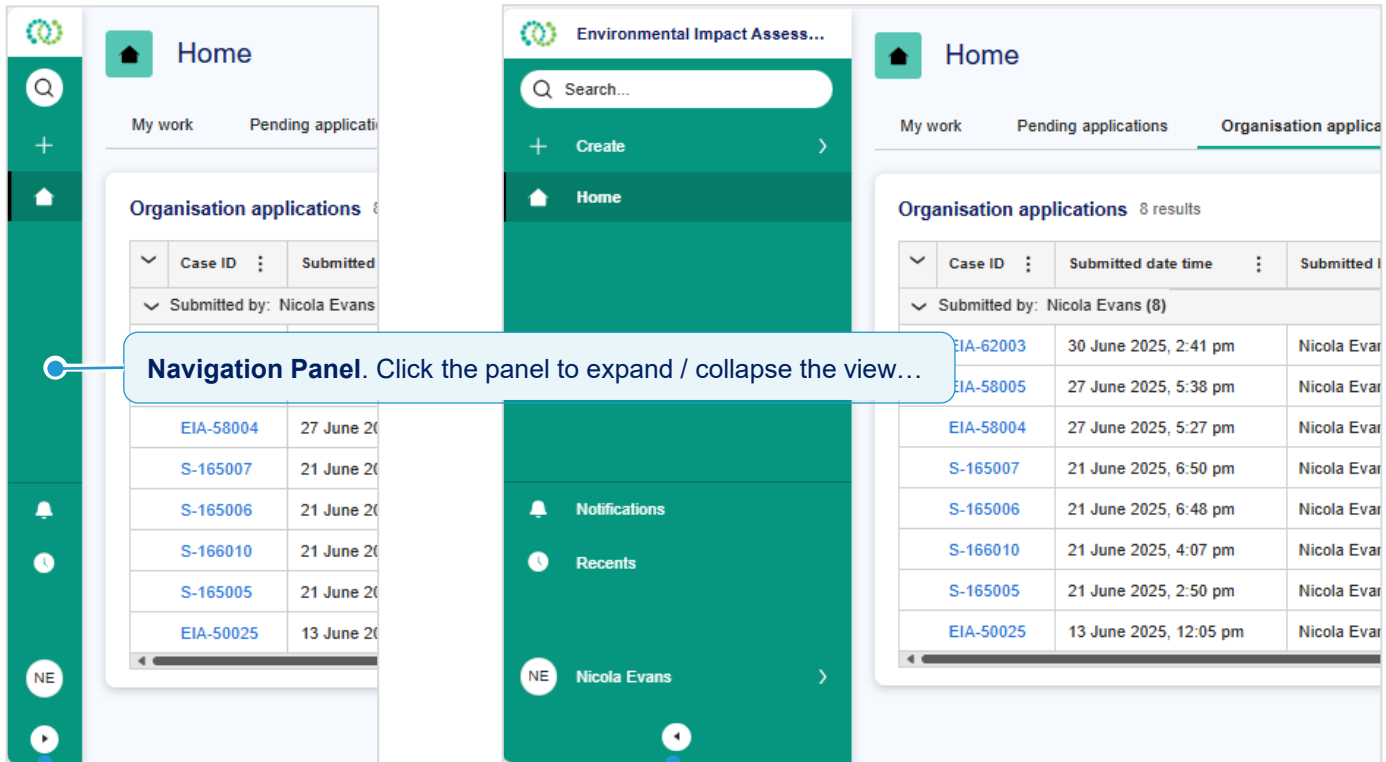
Home

My work | Pending applicati

Organisation applications 8

| | Case ID | Submitted |
|---|---|---|
| Submitted by: Nicola Evans | | |
| | EIA-58004 | 27 June 20 |
| | S-165007 | 21 June 20 |
| | S-165006 | 21 June 20 |
| | S-166010 | 21 June 20 |
| | S-165005 | 21 June 20 |
| | EIA-50025 | 13 June 20 |

NE

Navigation Panel. Click the panel to expand / collapse the view…

Environmental Impact Assess...

Search...

Create

Home

Notifications

Recents

NE Nicola Evans

Home

My work | Pending applications | Organisation applica

Organisation applications 8 results

| | Case ID | Submitted date time | Submitted |
|---|---|---|---|
| Submitted by: Nicola Evans (8) | | | |
| | EIA-62003 | 30 June 2025, 2:41 pm | Nicola Evar |
| | EIA-58005 | 27 June 2025, 5:38 pm | Nicola Evar |
| | EIA-58004 | 27 June 2025, 5:27 pm | Nicola Evar |
| | S-165007 | 21 June 2025, 6:50 pm | Nicola Evar |
| | S-165006 | 21 June 2025, 6:48 pm | Nicola Evar |
| | S-166010 | 21 June 2025, 4:07 pm | Nicola Evar |
| | S-165005 | 21 June 2025, 2:50 pm | Nicola Evar |
| | EIA-50025 | 13 June 2025, 12:05 pm | Nicola Evar |